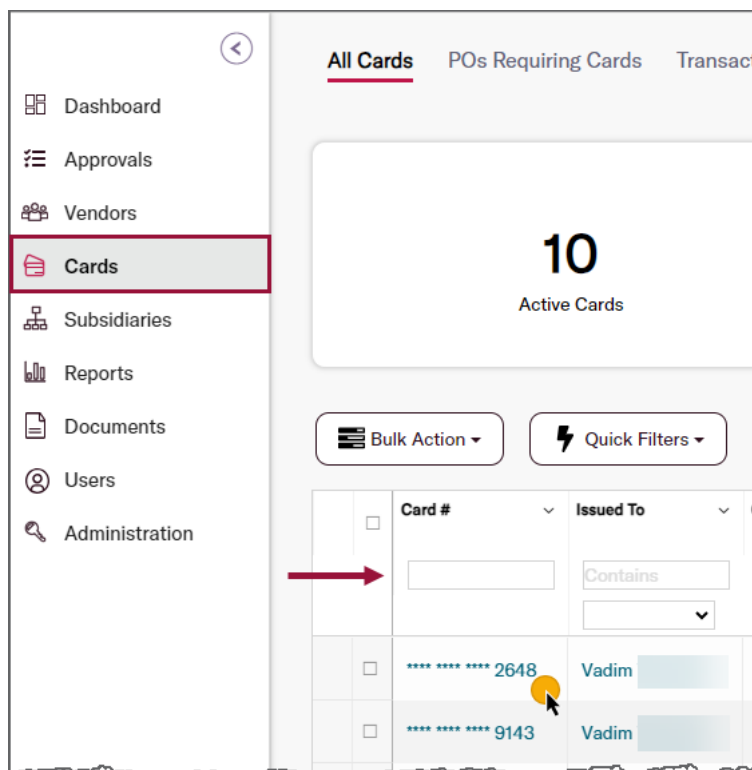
Dashboard
Approvals
Vendors
Cards
Subsidiaries
Reports
Documents
Users
Administration

All Cards
POs Requiring Cards
Transact

10
Active Cards

Bulk Action
Quick Filters

| | Card # | Issued To |
|---|---|---|
| | | Contains |
| | **** **** **** 2648 | Vadim |
| | **** **** **** 9143 | Vadim |